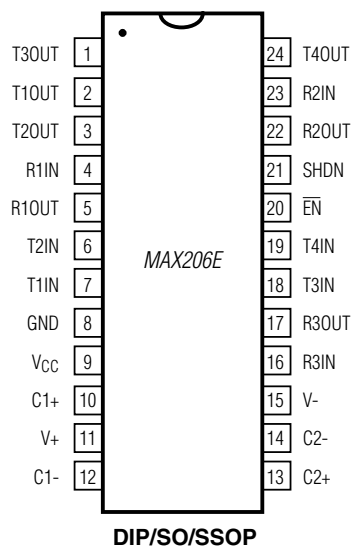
T3OUT 1
T1OUT 2
T2OUT 3
R1IN 4
R1OUT 5
T2IN 6
T1IN 7
GND 8
$V_{CC}$ 9
C1+ 10
V+ 11
C1- 12

MAX206E

24 T4OUT
23 R2IN
22 R2OUT
21 SHDN
20 $\overline{EN}$
19 T4IN
18 T3IN
17 R3OUT
16 R3IN
15 V-
14 C2-
13 C2+

DIP/SO/SSOP